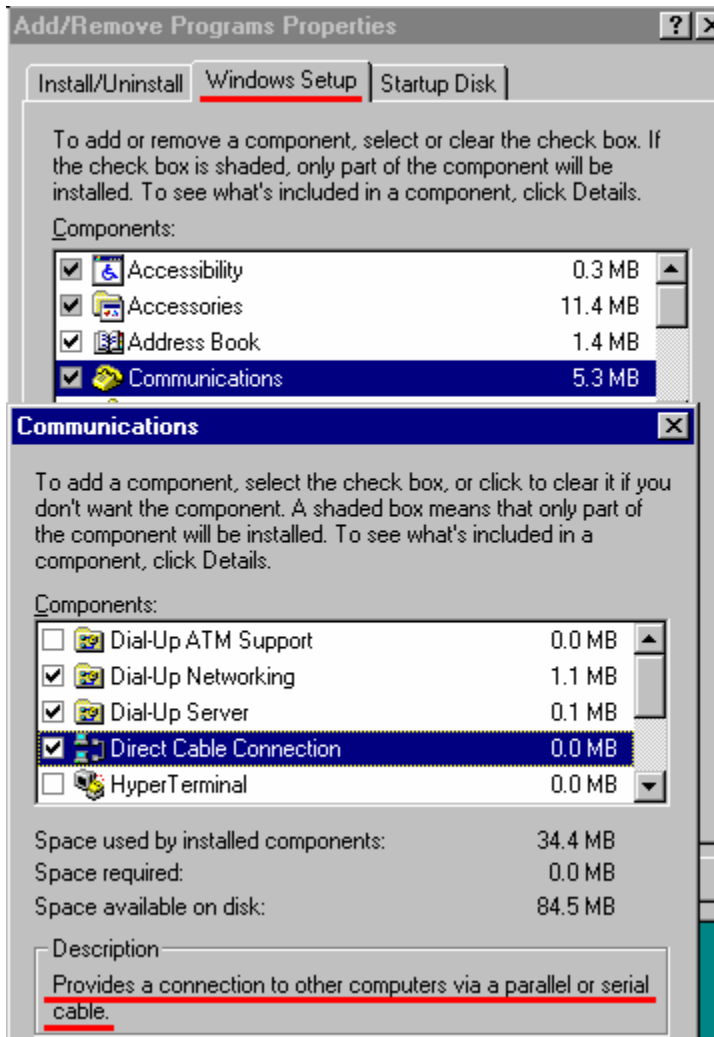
Add/Remove Programs Properties

?

Install/Uninstall | Windows Setup | Startup Disk

To add or remove a component, select or clear the check box. If the check box is shaded, only part of the component will be installed. To see what's included in a component, click Details.

Components:

| | | |
|---|---|---|
| ☑ | Accessibility | 0.3 MB |
| ☑ | Accessories | 11.4 MB |
| ☑ | Address Book | 1.4 MB |
| ☑ | Communications | 5.3 MB |

Communications

To add a component, select the check box, or click to clear it if you don't want the component. A shaded box means that only part of the component will be installed. To see what's included in a component, click Details.

Components:

| | | |
|---|---|---|
| ☐ | Dial-Up ATM Support | 0.0 MB |
| ☑ | Dial-Up Networking | 1.1 MB |
| ☑ | Dial-Up Server | 0.1 MB |
| ☑ | Direct Cable Connection | 0.0 MB |
| ☐ | HyperTerminal | 0.0 MB |

Space used by installed components: 34.4 MB
Space required: 0.0 MB
Space available on disk: 84.5 MB

Description
Provides a connection to other computers via a parallel or serial cable.